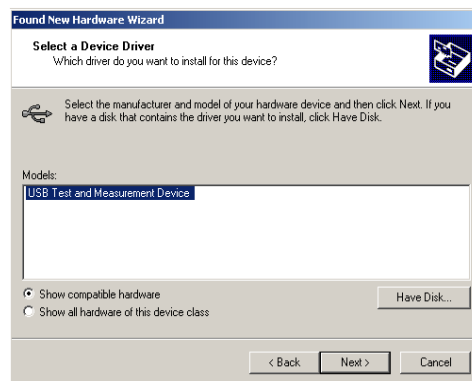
Found New Hardware Wizard

Select a Device Driver
Which driver do you want to install for this device?

Select the manufacturer and model of your hardware device and then click Next. If you have a disk that contains the driver you want to install, click Have Disk.

Models:
USB Test and Measurement Device

Show compatible hardware
Show all hardware of this device class

Have Disk...

< Back
Next >
Cancel